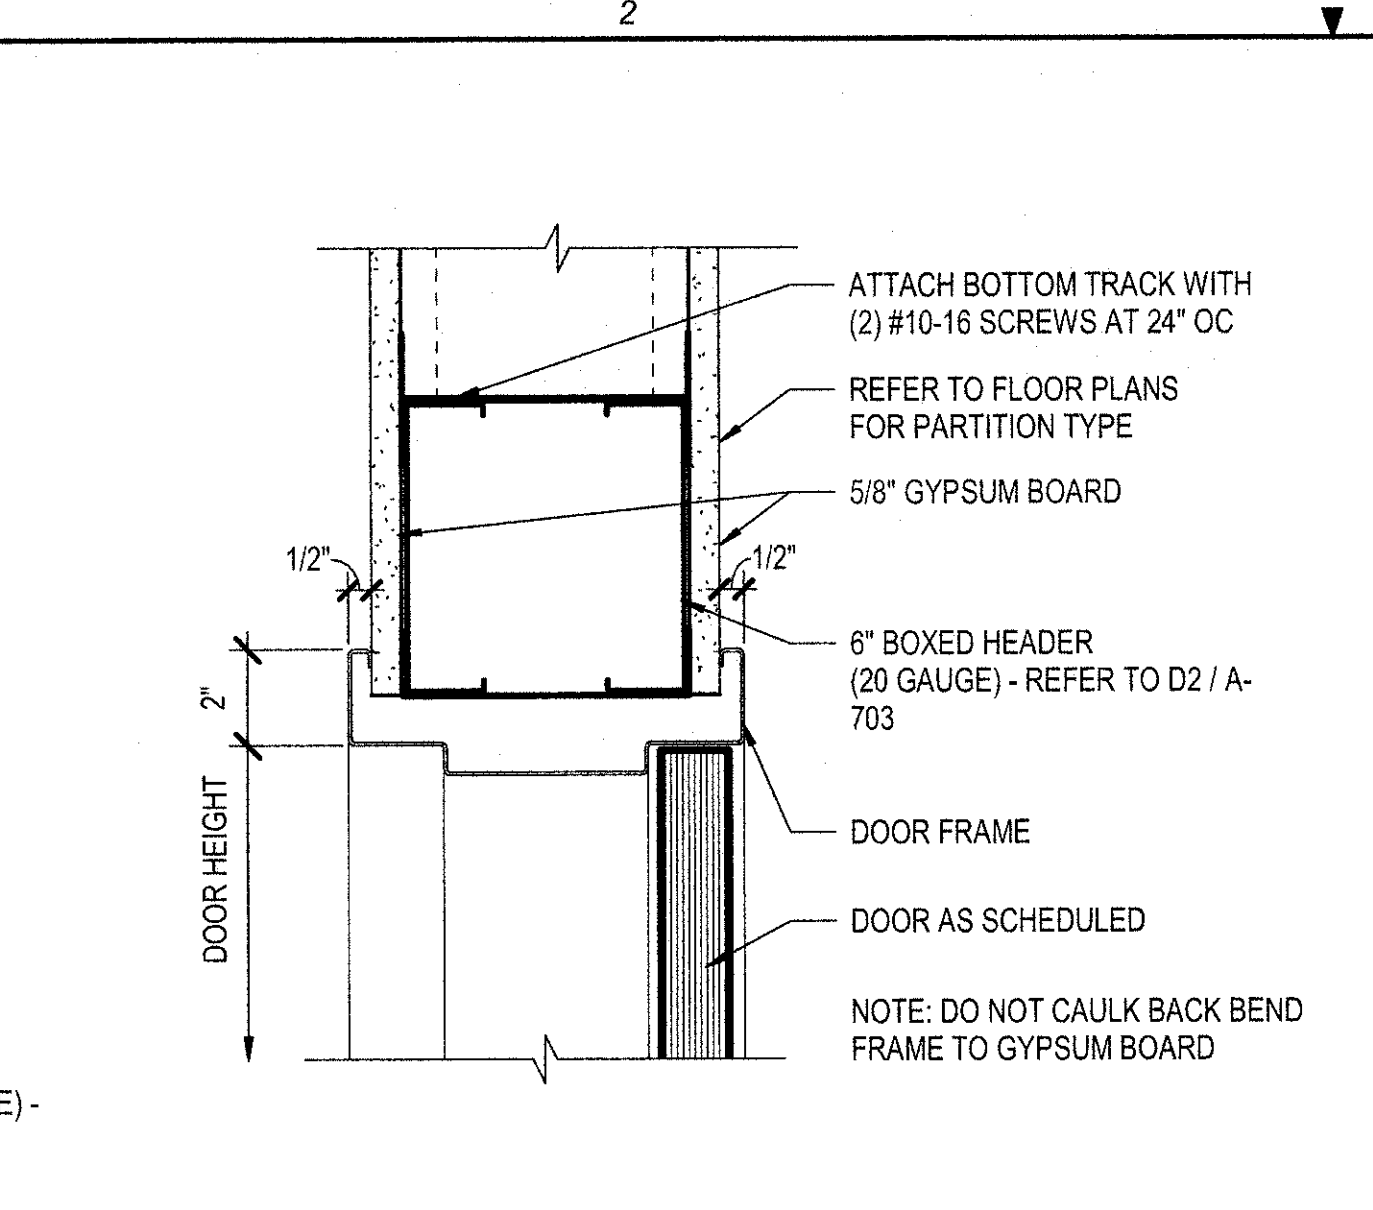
2

ATTACH BOTTOM TRACK WITH (2) #10-16 SCREWS AT 24" OC

REFER TO FLOOR PLANS FOR PARTITION TYPE

5/8" GYPSUM BOARD

1/2"

1/2"

6" BOXED HEADER (20 GAUGE) - REFER TO D2 / A-703

2"

DOOR HEIGHT

DOOR FRAME

DOOR AS SCHEDULED

NOTE: DO NOT CAULK BACK BEND FRAME TO GYPSUM BOARD

E) -